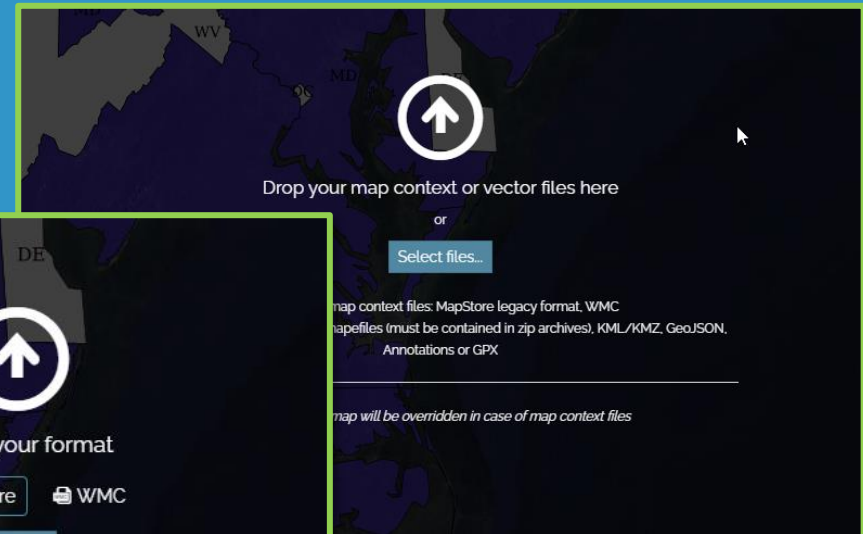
MD

WV

MD

DE

Drop your map context or vector files here

or

Select files...

map context files: MapStore legacy format, WMC

hapefiles (must be contained in zip archives), KML/KMZ, GeoJSON, Annotations or GPX

map will be overridden in case of map context files

DE

your format

re

WMC